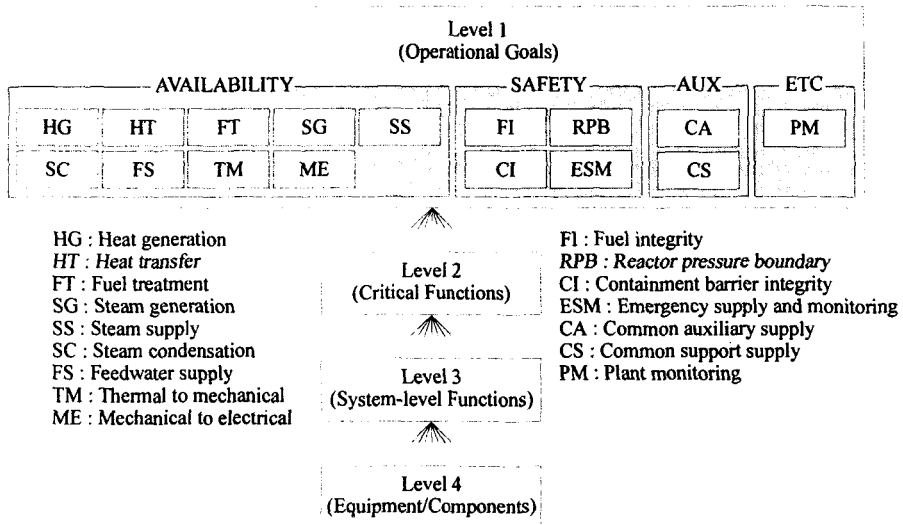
Level 1
(Operational Goals)

AVAILABILITY

| HG | HT | FT | SG | SS |
|---|---|---|---|---|
| SC | FS | TM | ME | |

SAFETY

| FI | RPB |
|---|---|
| CI | ESM |

AUX

| CA |
|---|
| CS |

ETC

| PM |
|---|

HG : Heat generation
HT : Heat transfer
FT : Fuel treatment
SG : Steam generation
SS : Steam supply
SC : Steam condensation
FS : Feedwater supply
TM : Thermal to mechanical
ME : Mechanical to electrical

Level 2
(Critical Functions)

Level 3
(System-level Functions)

Level 4
(Equipment/Components)

FI : Fuel integrity
RPB : Reactor pressure boundary
CI : Containment barrier integrity
ESM : Emergency supply and monitoring
CA : Common auxiliary supply
CS : Common support supply
PM : Plant monitoring